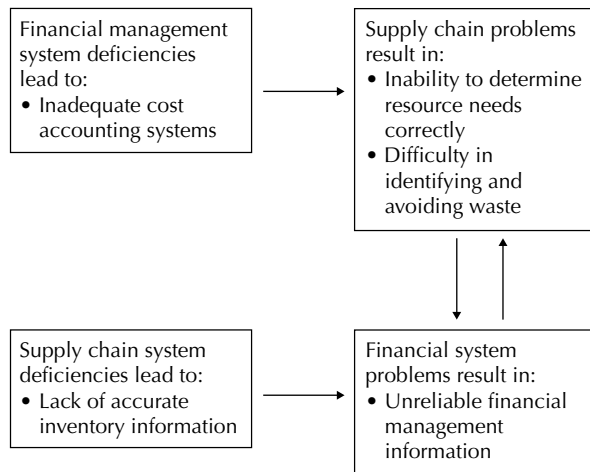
Financial management system deficiencies lead to:
• Inadequate cost accounting systems

Supply chain problems result in:
• Inability to determine resource needs correctly
• Difficulty in identifying and avoiding waste

Supply chain system deficiencies lead to:
• Lack of accurate inventory information

Financial system problems result in:
• Unreliable financial management information